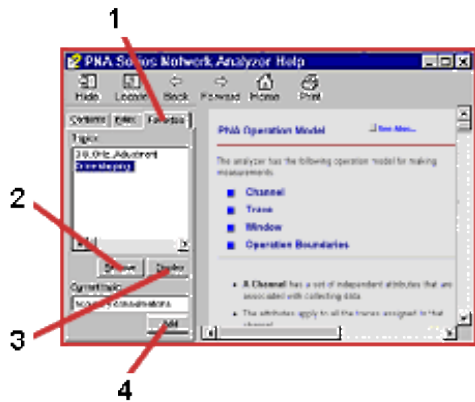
1

2

3

4

PNA Series Network Analyzer Help

Hide Locate Back Forward Home Print

Contents Index Favorites

Topics:

3.8 GHz Adjustment

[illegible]

Remove Display

Current topic:

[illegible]

Add

PNA Operation Model

See Also...

The analyzer has the following operation model for making measurements.

Channel

Trace

Window

Operation Boundaries

A Channel has a set of independent attributes that are associated with collecting data

The attributes apply to all the traces assigned to that channel